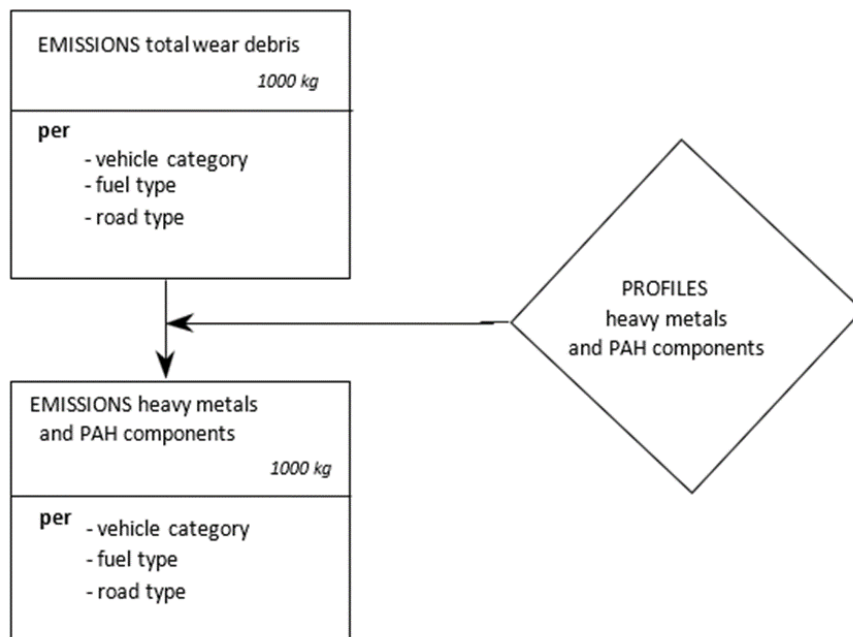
EMISSIONS total wear debris
*1000 kg*

**per**
- vehicle category
- fuel type
- road type

PROFILES
heavy metals
and PAH components

EMISSIONS heavy metals and PAH components
*1000 kg*

**per**
- vehicle category
- fuel type
- road type